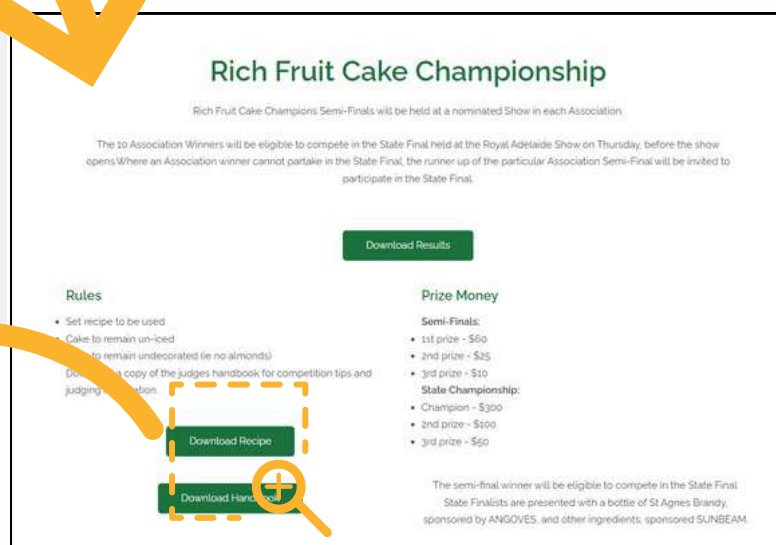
Rich Fruit Cake Championship

Rich Fruit Cake Champions Semi-Finals will be held at a nominated Show in each Association

The 10 Association Winners will be eligible to compete in the State Final held at the Royal Adelaide Show on Thursday, before the show opens.Where an Association winner cannot partake in the State Final, the runner up of the particular Association Semi-Final will be invited to participate in the State Final.

Download Results

Rules

- Set recipe to be used
- Cake to remain un-iced
- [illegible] to remain undecorated (ie no almonds)
- Do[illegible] a copy of the judges handbook for competition tips and judging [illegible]ation.

Download Recipe

Download Hand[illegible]ok

Prize Money

Semi-Finals:
- 1st prize - $60
- 2nd prize - $25
- 3rd prize - $10

State Championship:
- Champion - $300
- 2nd prize - $100
- 3rd prize - $50

The semi-final winner will be eligible to compete in the State Final. State Finalists are presented with a bottle of St Agnes Brandy, sponsored by ANGOVES, and other ingredients, sponsored SUNBEAM.